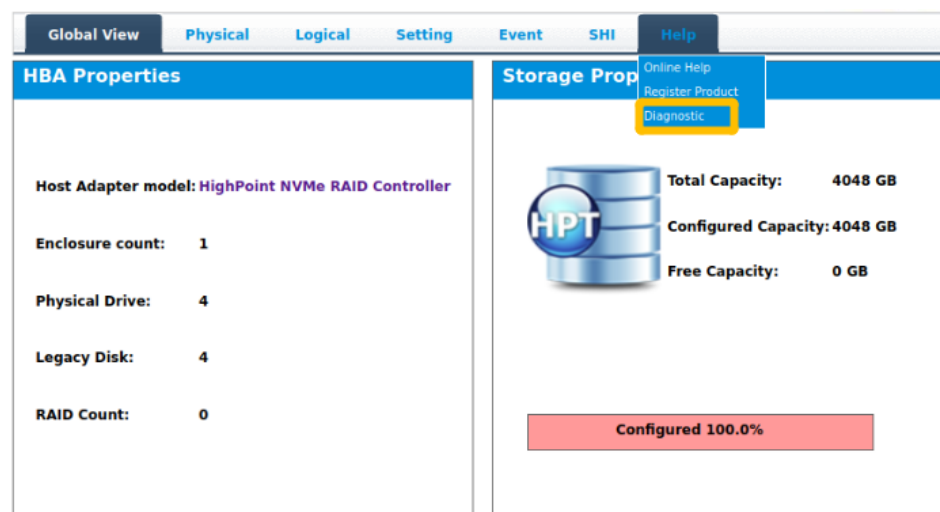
Global View Physical Logical Setting Event SHI Help

Online Help
Register Product
Diagnostic

HBA Properties

Host Adapter model: HighPoint NVMe RAID Controller

Enclosure count: 1

Physical Drive: 4

Legacy Disk: 4

RAID Count: 0

Storage Prop

HPT

Total Capacity: 4048 GB

Configured Capacity: 4048 GB

Free Capacity: 0 GB

Configured 100.0%